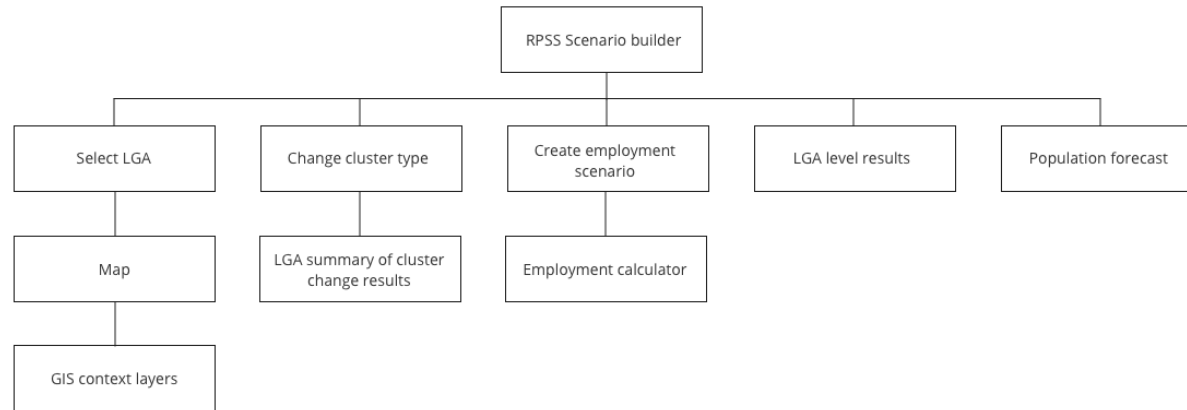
RPSS Scenario builder

Select LGA

Map

GIS context layers

Change cluster type

LGA summary of cluster change results

Create employment scenario

Employment calculator

LGA level results

Population forecast